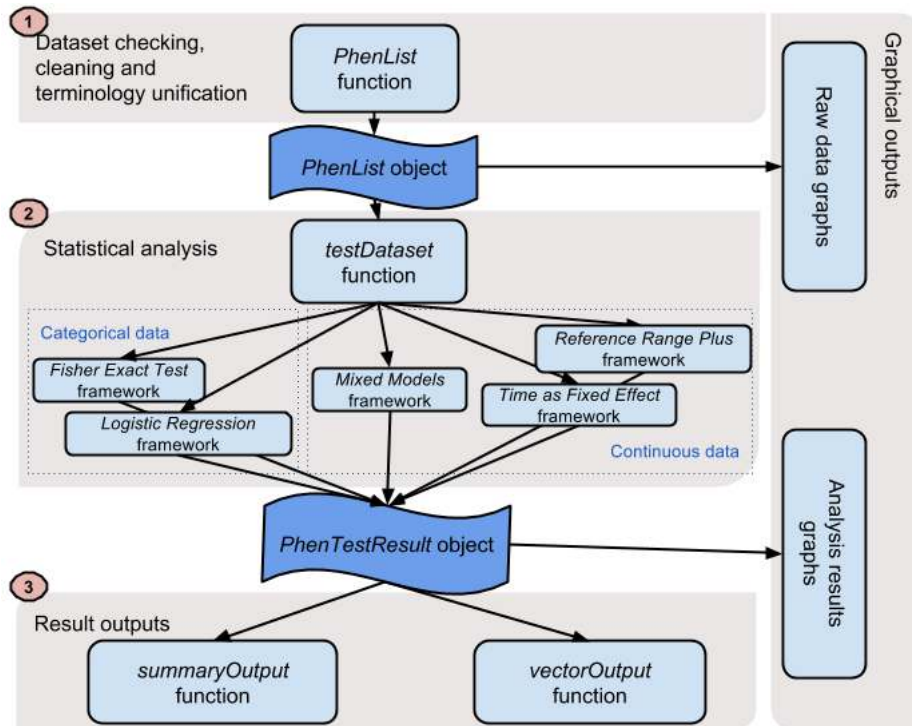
1
Dataset checking, cleaning and terminology unification

PhenList function

PhenList object

Graphical outputs

Raw data graphs

2
Statistical analysis

testDataset function

Categorical data

Fisher Exact Test framework

Logistic Regression framework

Mixed Models framework

Reference Range Plus framework

Time as Fixed Effect framework

Continuous data

PhenTestResult object

Analysis results graphs

3
Result outputs

summaryOutput function

vectorOutput function